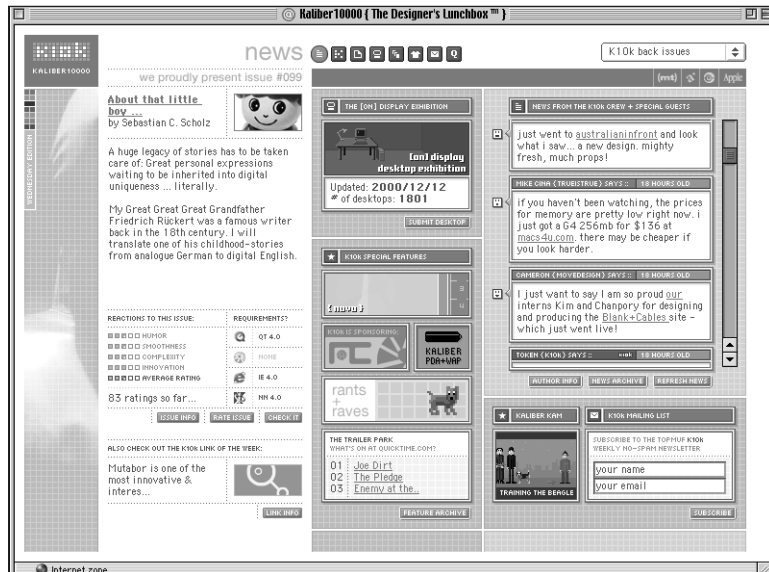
Kaliber10000 { The Designer's Lunchbox ™ }

K10K
KALIBER10000

news

K10k back issues

we proudly present issue #099

(mnt) Apple

WEDNESDAY EDITION

About that little boy ...
by Sebastian C. Scholz

A huge legacy of stories has to be taken care of: Great personal expressions waiting to be inherited into digital uniqueness ... literally.

My Great Great Great Grandfather Friedrich Rückert was a famous writer back in the 18th century. I will translate one of his childhood-stories from analogue German to digital English.

REACTIONS TO THIS ISSUE:
HUMOR
SMOOTHNESS
COMPLEXITY
INNOVATION
AVERAGE RATING

REQUIREMENTS?
QT 4.0
NONE
IE 4.0
NN 4.0

83 ratings so far...

ISSUE INFO | RATE ISSUE | CHECK IT

ALSO CHECK OUT THE K10K LINK OF THE WEEK:

Mutabor is one of the most innovative & interes...

LINK INFO

THE [ON] DISPLAY EXHIBITION

[on] display
desktop exhibition

Updated: 2000/12/12
# of desktops: 1801

SUBMIT DESKTOP

K10K SPECIAL FEATURES

[nava]

K10K IS SPONSORING:

KALIBER PDA+WAP

rants + raves

THE TRAILER PARK
WHAT'S ON AT QUICKTIME.COM?
01 Joe Dirt
02 The Pledge
03 Enemy at the..

FEATURE ARCHIVE

NEWS FROM THE K10K CREW + SPECIAL GUESTS

just went to australianinfront and look what i saw... a new design. mighty fresh, much props!

MIKE CINA (TRUEISTRUE) SAYS :: 18 HOURS OLD

if you haven't been watching, the prices for memory are pretty low right now. i just got a G4 256mb for $136 at macs4u.com. there may be cheaper if you look harder.

CAMERON (MOVEDESIGN) SAYS :: 18 HOURS OLD

I just want to say I am so proud our interns Kim and Chanpory for designing and producing the Blank+Cables site - which just went live!

TOKEN (K10K) SAYS :: 18 HOURS OLD

AUTHOR INFO | NEWS ARCHIVE | REFRESH NEWS

KALIBER KAM

TRAINING THE BEAGLE

K10K MAILING LIST

SUBSCRIBE TO THE TOPMUF K10K WEEKLY NO-SPAM NEWSLETTER

your name
your email

SUBSCRIBE

Internet zone